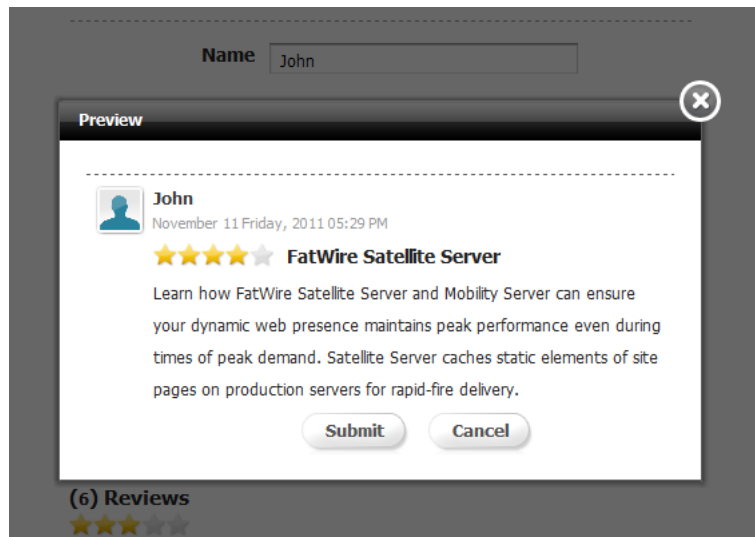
Name John

Preview

John
November 11 Friday, 2011 05:29 PM
FatWire Satellite Server
Learn how FatWire Satellite Server and Mobility Server can ensure your dynamic web presence maintains peak performance even during times of peak demand. Satellite Server caches static elements of site pages on production servers for rapid-fire delivery.

Submit Cancel

(6) Reviews